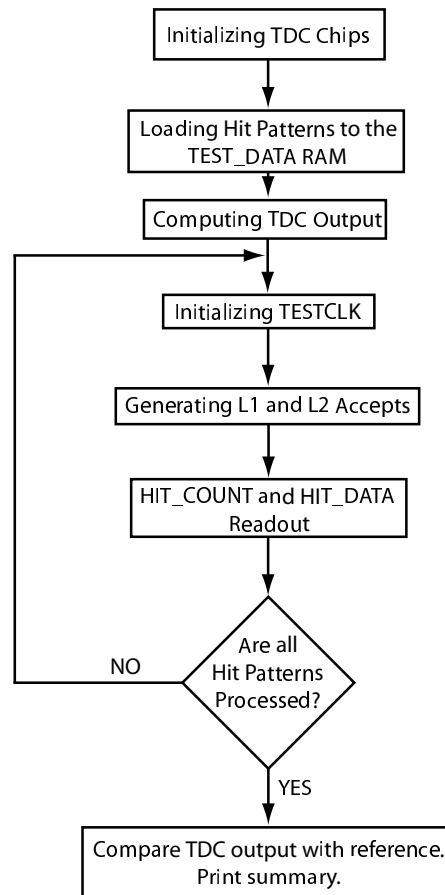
Initializing TDC Chips

Loading Hit Patterns to the TEST_DATA RAM

Computing TDC Output

Initializing TESTCLK

Generating L1 and L2 Accepts

HIT_COUNT and HIT_DATA Readout

Are all Hit Patterns Processed?

NO

YES

Compare TDC output with reference. Print summary.